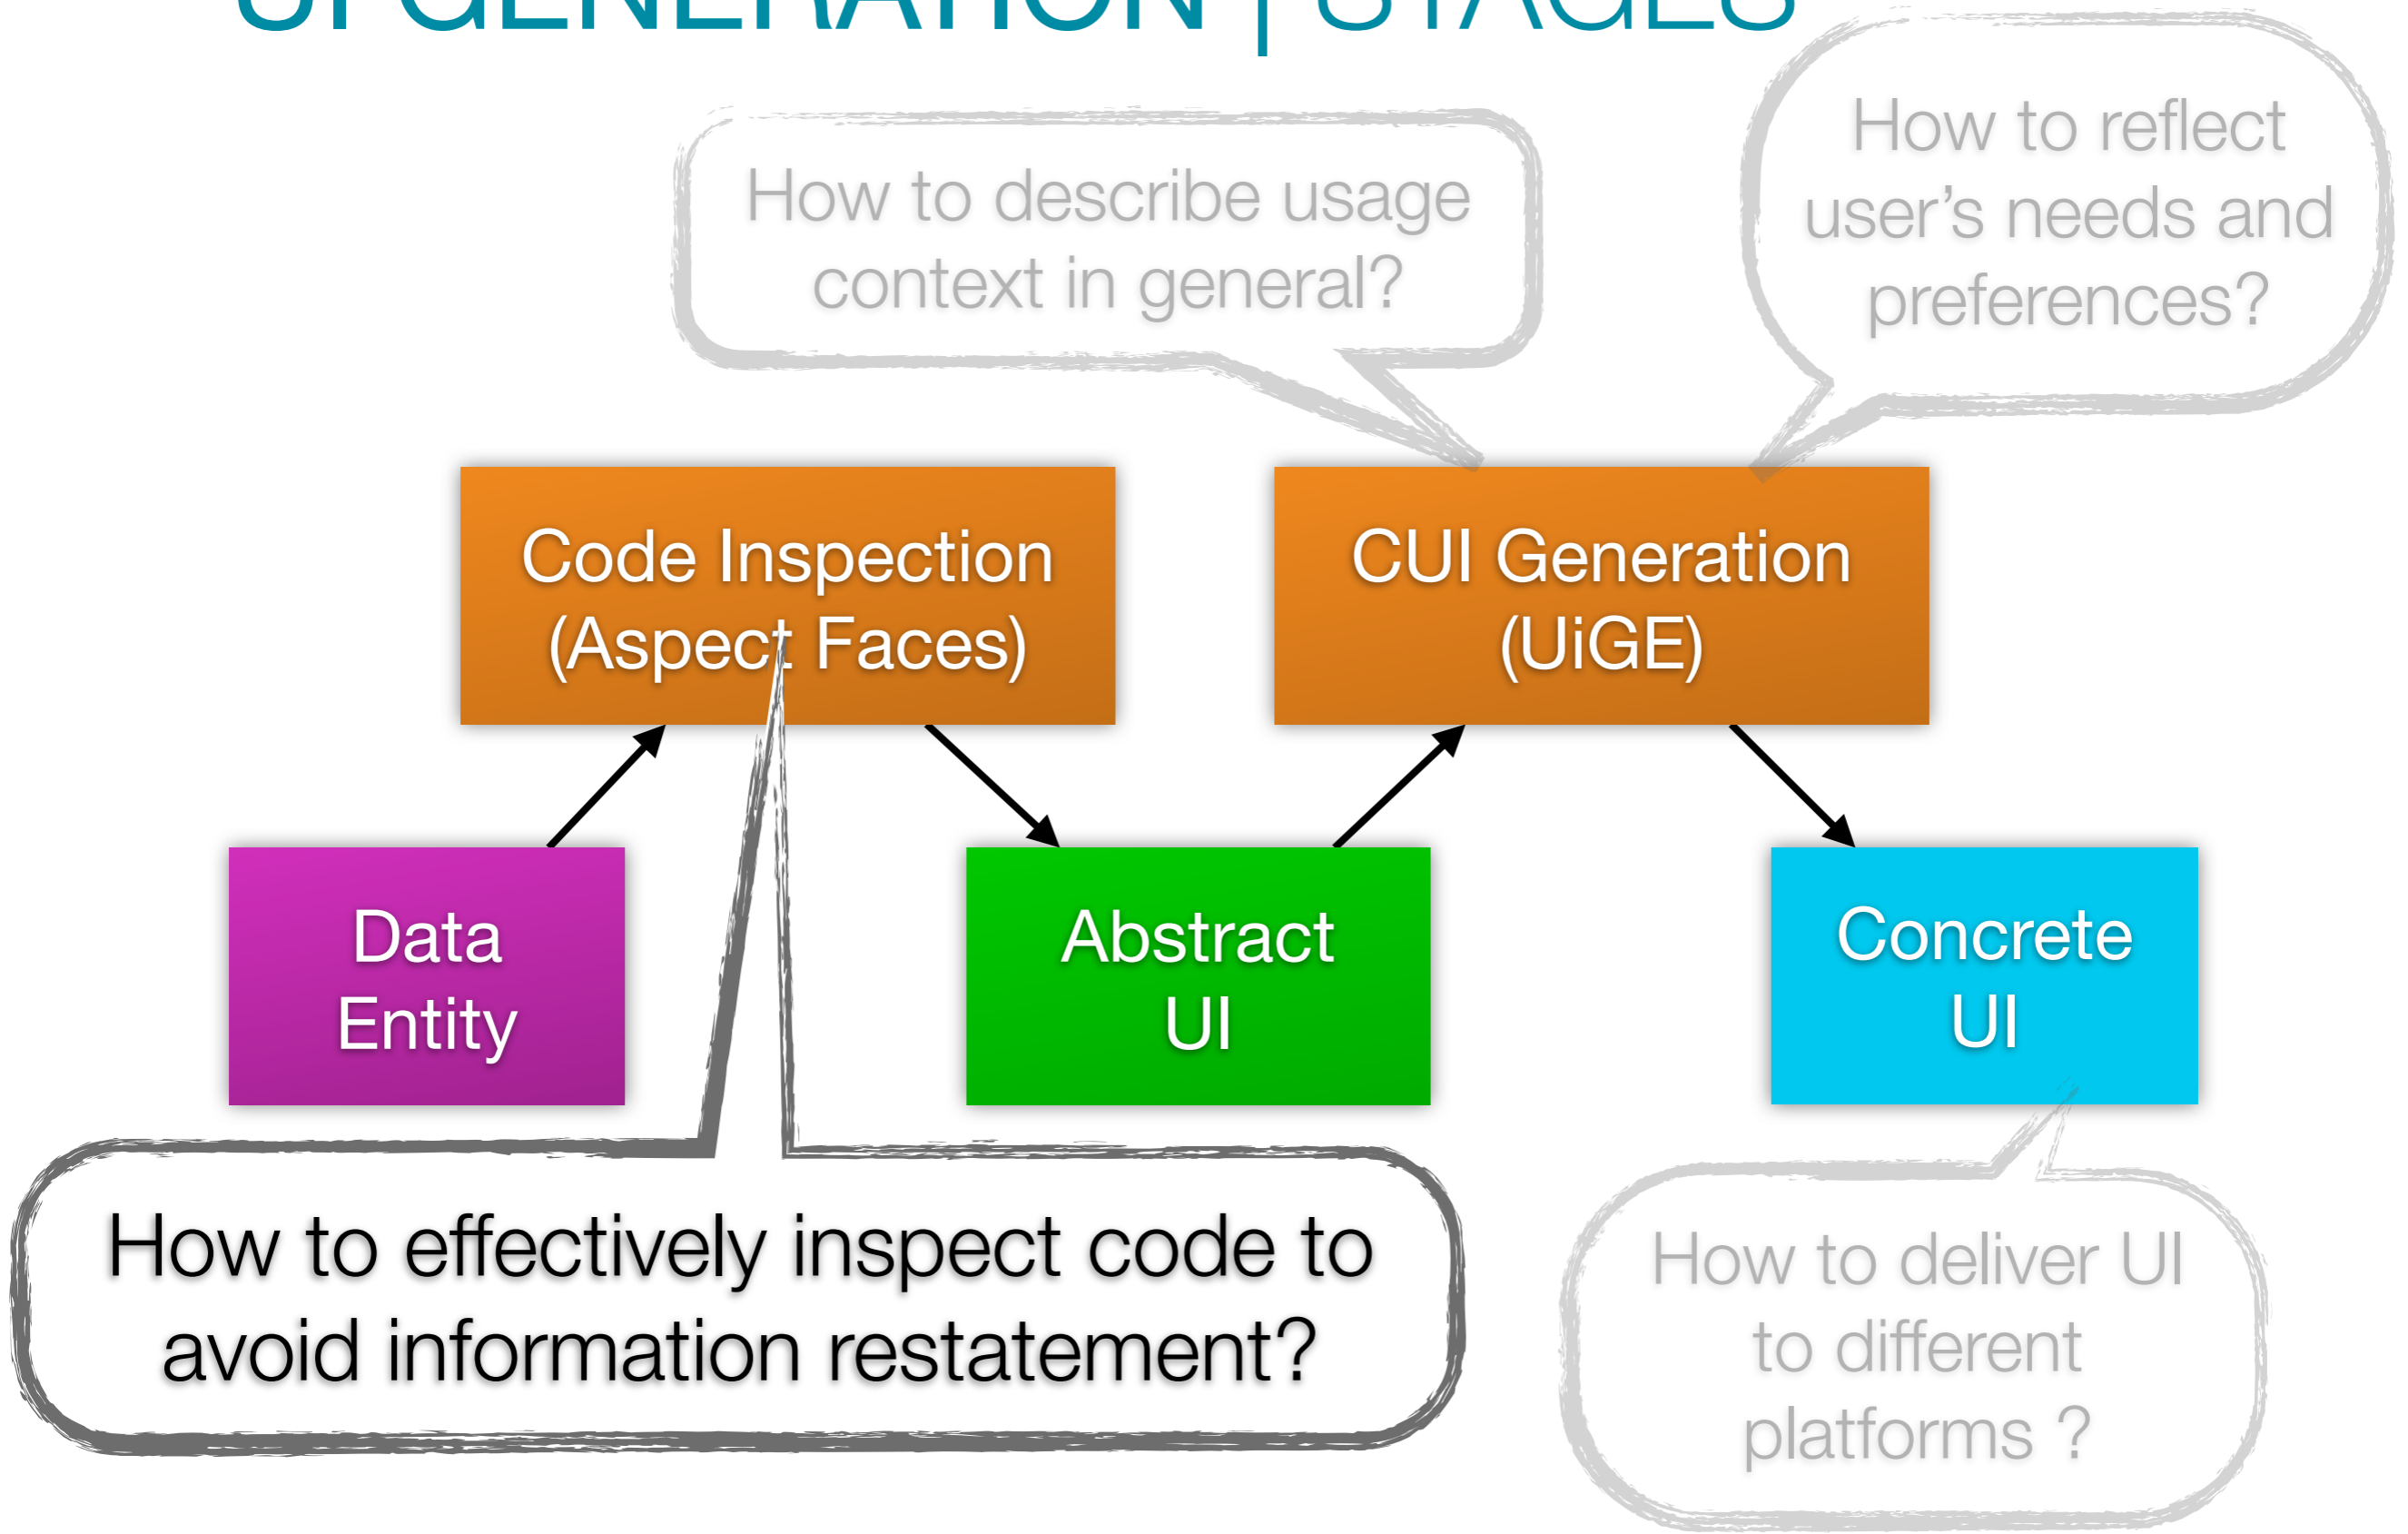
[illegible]

How to describe usage context in general?

How to reflect user's needs and preferences?

Code Inspection (Aspect Faces)

CUI Generation (UiGE)

Data Entity

Abstract UI

Concrete UI

How to effectively inspect code to avoid information restatement?

How to deliver UI to different platforms ?